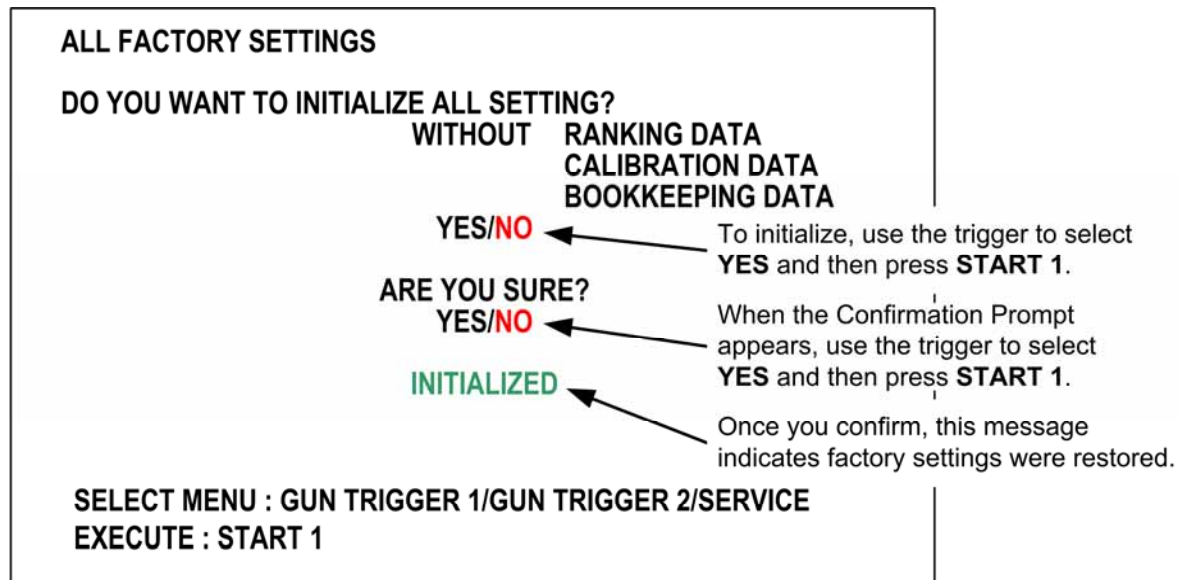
ALL FACTORY SETTINGS

DO YOU WANT TO INITIALIZE ALL SETTING?

WITHOUT RANKING DATA
CALIBRATION DATA
BOOKKEEPING DATA

YES/NO

To initialize, use the trigger to select **YES** and then press **START 1**.

ARE YOU SURE?
YES/NO

When the Confirmation Prompt appears, use the trigger to select **YES** and then press **START 1**.

INITIALIZED

Once you confirm, this message indicates factory settings were restored.

SELECT MENU : GUN TRIGGER 1/GUN TRIGGER 2/SERVICE
EXECUTE : START 1